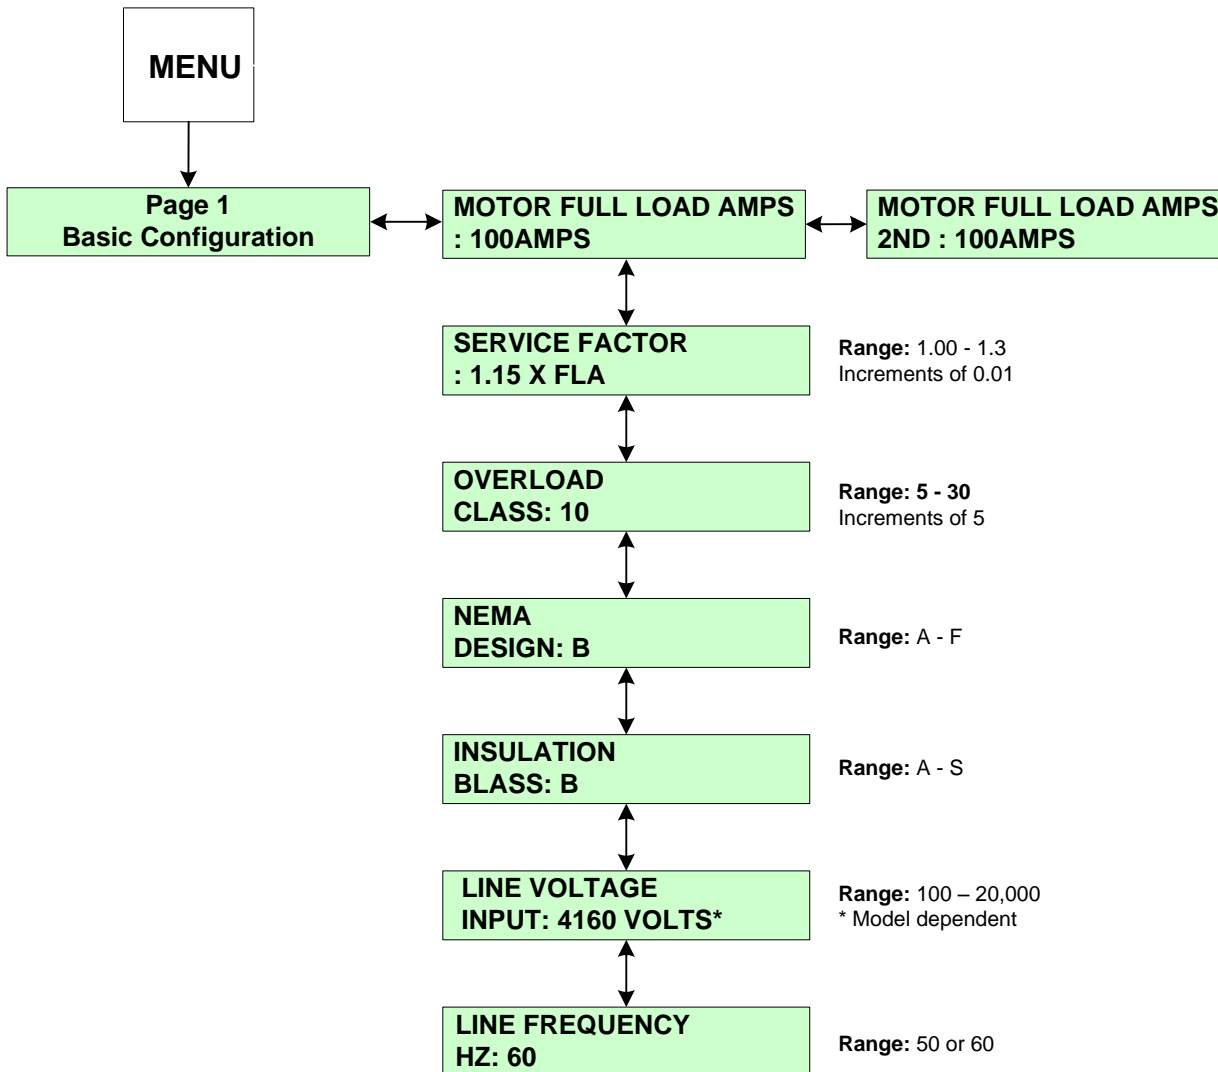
MENU

Page 1
Basic Configuration

MOTOR FULL LOAD AMPS
: 100AMPS

MOTOR FULL LOAD AMPS
2ND : 100AMPS

SERVICE FACTOR
: 1.15 X FLA

**Range:** 1.00 - 1.3
Increments of 0.01

OVERLOAD
CLASS: 10

**Range: 5 - 30**
Increments of 5

NEMA
DESIGN: B

**Range:** A - F

INSULATION
BLASS: B

**Range:** A - S

LINE VOLTAGE
INPUT: 4160 VOLTS*

**Range:** 100 – 20,000
* Model dependent

LINE FREQUENCY
HZ: 60

**Range:** 50 or 60